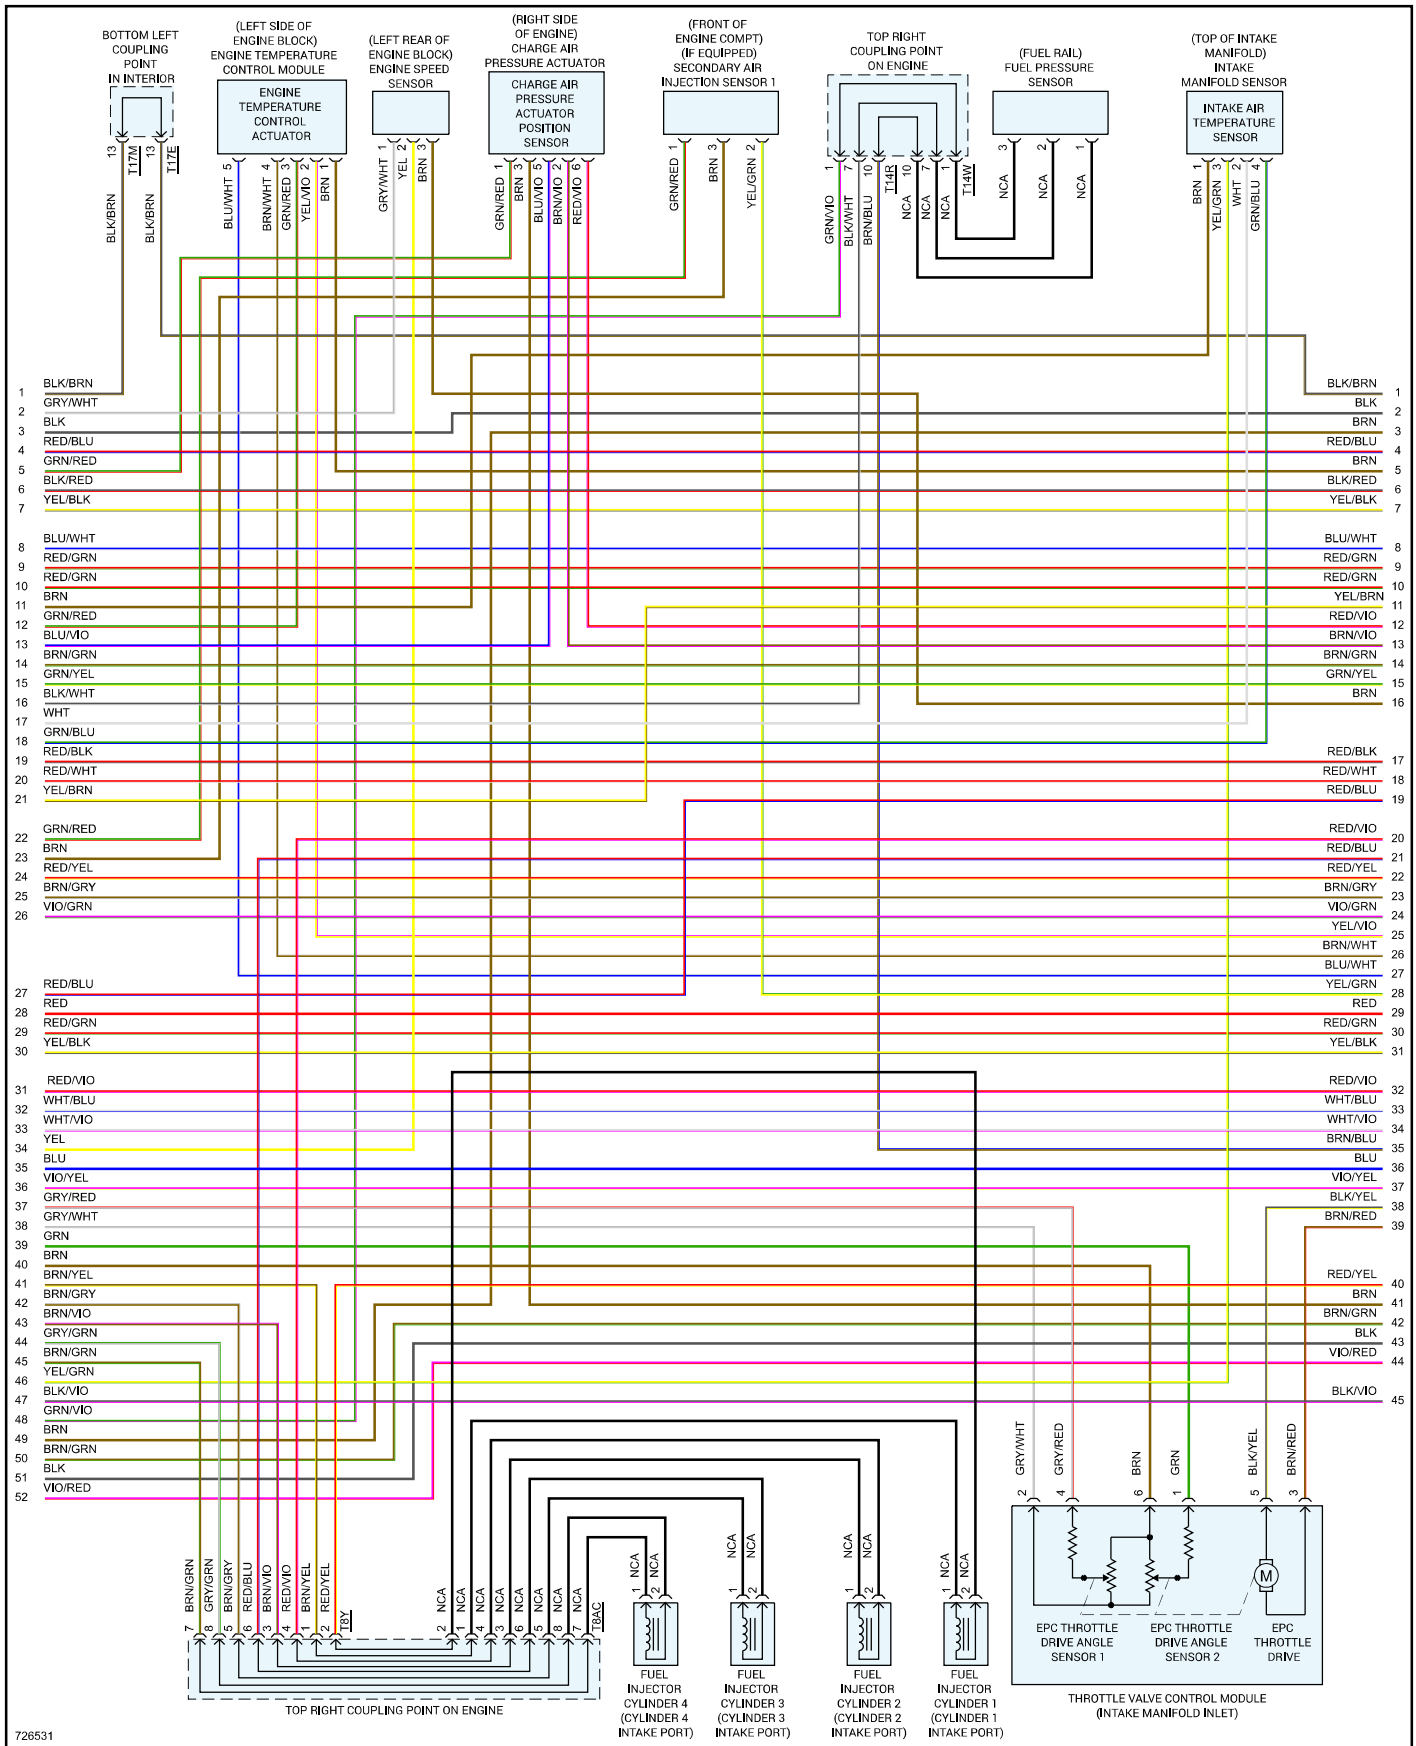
BOTTOM LEFT COUPLING POINT IN INTERIOR

13 T17M 13 T17E

BLK/BRN BLK/BRN

(LEFT SIDE OF ENGINE BLOCK) ENGINE TEMPERATURE CONTROL MODULE

ENGINE TEMPERATURE CONTROL ACTUATOR

5 4 3 2 1

BLU/WHT BRN/WHT GRN/RED YEL/VIO BRN

(LEFT REAR OF ENGINE BLOCK) ENGINE SPEED SENSOR

1 2 3

GRY/WHT YEL BRN

(RIGHT SIDE OF ENGINE) CHARGE AIR PRESSURE ACTUATOR

CHARGE AIR PRESSURE ACTUATOR POSITION SENSOR

1 3 5 2 6

GRN/RED BRN BLU/VIO BRN/VIO RED/VIO

(FRONT OF ENGINE COMPT) (IF EQUIPPED) SECONDARY AIR INJECTION SENSOR 1

1 3 2

GRN/RED BRN YEL/GRN

TOP RIGHT COUPLING POINT ON ENGINE

1 7 10 T14R 10 7 1 T14W

GRN/VIO BLK/WHT BRN/BLU NCA NCA NCA

(FUEL RAIL) FUEL PRESSURE SENSOR

3 2 1

NCA NCA NCA

(TOP OF INTAKE MANIFOLD) INTAKE MANIFOLD SENSOR

INTAKE AIR TEMPERATURE SENSOR

1 2 3 4

BRN YEL/GRN WHT GRN/BLU

1 BLK/BRN
2 GRY/WHT
3 BLK
4 RED/BLU
5 GRN/RED
6 BLK/RED
7 YEL/BLK
8 BLU/WHT
9 RED/GRN
10 RED/GRN
11 BRN
12 GRN/RED
13 BLU/VIO
14 BRN/GRN
15 GRN/YEL
16 BLK/WHT
17 WHT
18 GRN/BLU
19 RED/BLK
20 RED/WHT
21 YEL/BRN
22 GRN/RED
23 BRN
24 RED/YEL
25 BRN/GRY
26 VIO/GRN
27 RED/BLU
28 RED
29 RED/GRN
30 YEL/BLK
31 RED/VIO
32 WHT/BLU
33 WHT/VIO
34 YEL
35 BLU
36 VIO/YEL
37 GRY/RED
38 GRY/WHT
39 GRN
40 BRN
41 BRN/YEL
42 BRN/GRY
43 BRN/VIO
44 GRY/GRN
45 BRN/GRN
46 YEL/GRN
47 BLK/VIO
48 GRN/VIO
49 BRN
50 BRN/GRN
51 BLK
52 VIO/RED

BLK/BRN 1
BLK 2
BRN 3
RED/BLU 4
BRN 5
BLK/RED 6
YEL/BLK 7
BLU/WHT 8
RED/GRN 9
RED/GRN 10
YEL/BRN 11
RED/VIO 12
BRN/VIO 13
BRN/GRN 14
GRN/YEL 15
BRN 16
RED/BLK 17
RED/WHT 18
RED/BLU 19
RED/VIO 20
RED/BLU 21
RED/YEL 22
BRN/GRY 23
VIO/GRN 24
YEL/VIO 25
BRN/WHT 26
BLU/WHT 27
YEL/GRN 28
RED 29
RED/GRN 30
YEL/BLK 31
RED/VIO 32
WHT/BLU 33
WHT/VIO 34
BRN/BLU 35
BLU 36
VIO/YEL 37
BLK/YEL 38
BRN/RED 39
RED/YEL 40
BRN 41
BRN/GRN 42
BLK 43
VIO/RED 44
BLK/VIO 45

GRY/WHT GRY/RED BRN GRN BLK/YEL BRN/RED
2 4 6 1 5 3

EPC THROTTLE DRIVE ANGLE SENSOR 1
EPC THROTTLE DRIVE ANGLE SENSOR 2
M
EPC THROTTLE DRIVE

THROTTLE VALVE CONTROL MODULE (INTAKE MANIFOLD INLET)

BRN/GRN GRY/GRN BRN/GRY RED/BLU BRN/VIO RED/VIO BRN/YEL RED/YEL
7 8 5 6 3 4 1 2 T8Y

NCA NCA NCA NCA NCA NCA NCA NCA
2 1 4 3 6 5 8 7 T8AC

TOP RIGHT COUPLING POINT ON ENGINE

NCA NCA 1 2
FUEL INJECTOR CYLINDER 4 (CYLINDER 4 INTAKE PORT)

NCA NCA 1 2
FUEL INJECTOR CYLINDER 3 (CYLINDER 3 INTAKE PORT)

NCA NCA 1 2
FUEL INJECTOR CYLINDER 2 (CYLINDER 2 INTAKE PORT)

NCA NCA 1 2
FUEL INJECTOR CYLINDER 1 (CYLINDER 1 INTAKE PORT)

726531